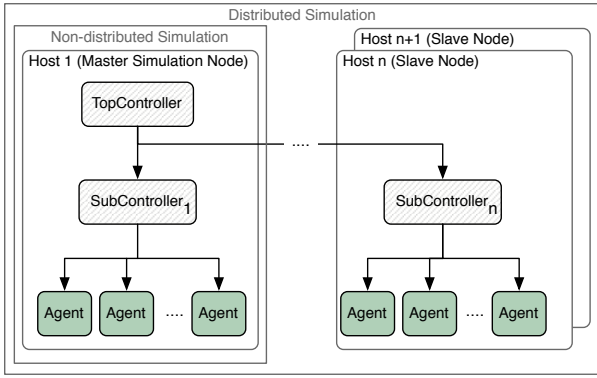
Distributed Simulation

Non-distributed Simulation

Host 1 (Master Simulation Node)

TopController

SubController$_1$

Agent Agent .... Agent

Host n+1 (Slave Node)

Host n (Slave Node)

....

SubController$_n$

Agent Agent .... Agent